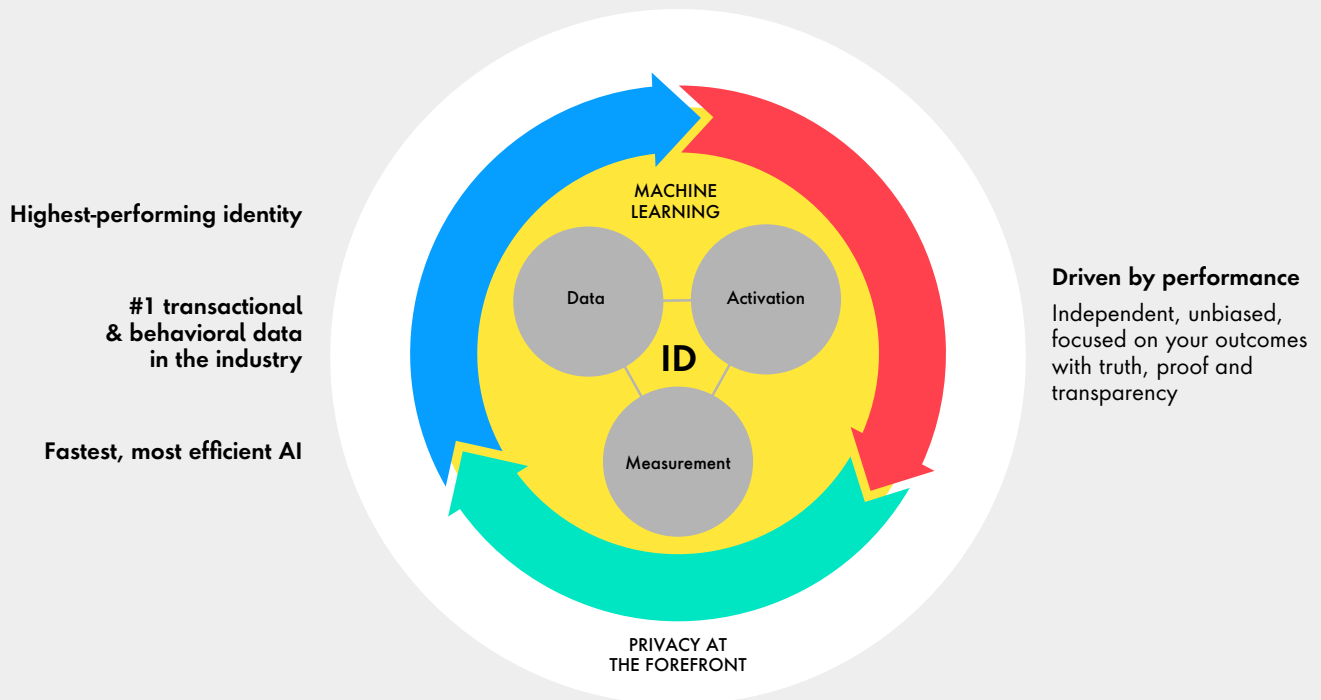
Highest-performing identity

#1 transactional & behavioral data in the industry

Fastest, most efficient AI

MACHINE LEARNING

Data

Activation

ID

Measurement

PRIVACY AT THE FOREFRONT

Driven by performance

Independent, unbiased, focused on your outcomes with truth, proof and transparency